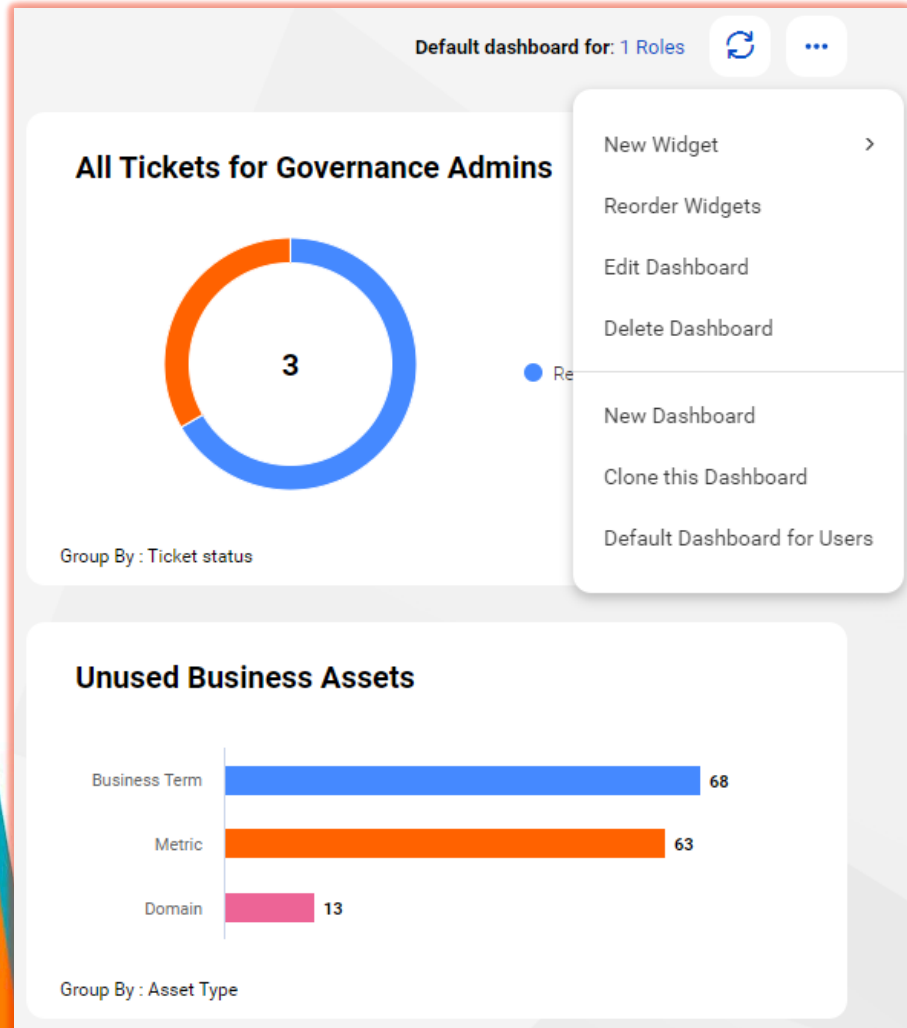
Default dashboard for: 1 Roles

All Tickets for Governance Admins

3

Re

Group By : Ticket status

New Widget
Reorder Widgets
Edit Dashboard
Delete Dashboard
New Dashboard
Clone this Dashboard
Default Dashboard for Users

Unused Business Assets

| Business Term | 68 |
|---|---|
| Metric | 63 |
| Domain | 13 |

Group By : Asset Type